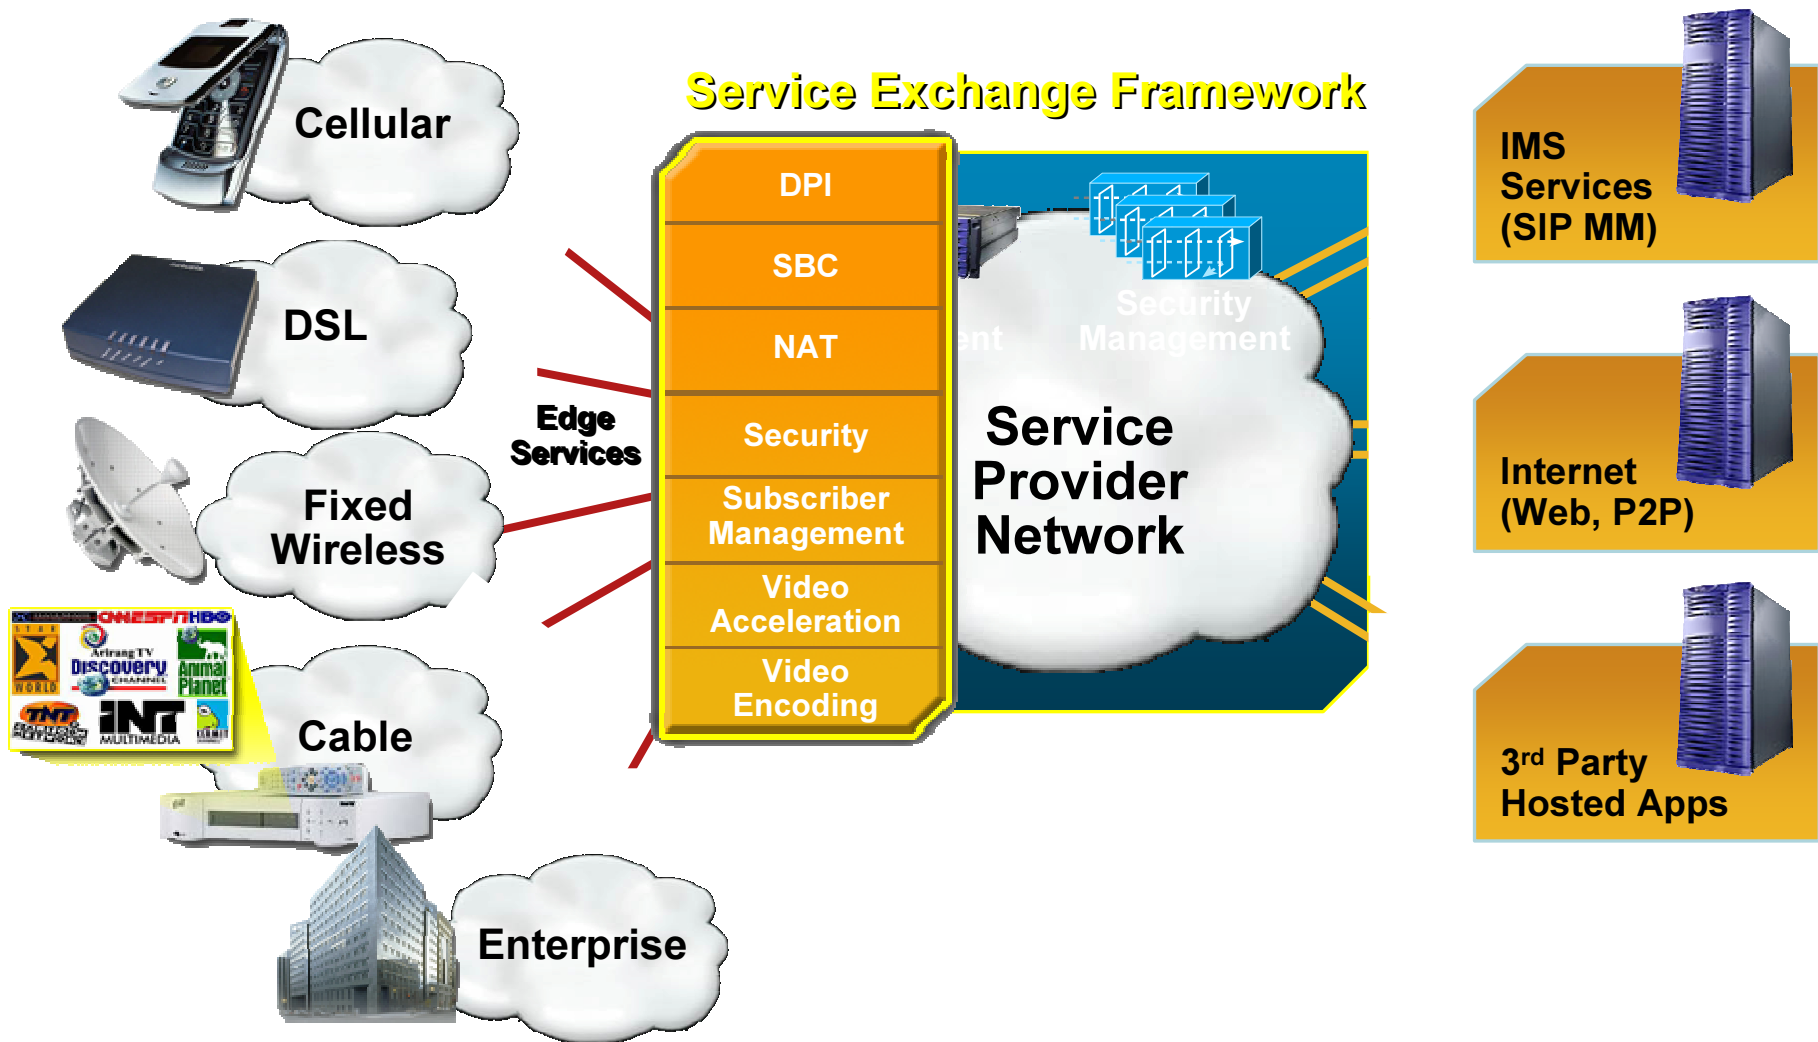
Service Exchange Framework

Cellular

DSL

Fixed Wireless

Cable

Enterprise

Edge Services

DPI

SBC

NAT

Security

Subscriber Management

Video Acceleration

Video Encoding

ent

Security Management

Service Provider Network

IMS Services (SIP MM)

Internet (Web, P2P)

3$^{rd}$ Party Hosted Apps

ONE ESPN HBO Arirang TV Discovery CHANNEL Animal Planet TNT iNT MULTIMEDIA WORLD